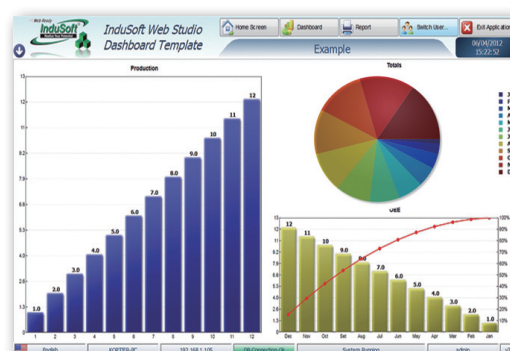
InduSoft

InduSoft Web Studio Dashboard Template

Home Screen

Dashboard

Report

Switch User...

Exit Application

Example

06/04/2012
15:22:52

Production

13
12
11
10
9
8
7
6
5
4
3
2
1
0

1.0
2.0
3.0
4.0
5.0
6.0
7.0
8.0
9.0
10
11
12

1 2 3 4 5 6 7 8 9 10 11 12

Totals

Use

12
11
10
9.0
8.0
7.0
6.0
5.0
4.0
3.0
2.0
1.0

Dec Nov Oct Sep Aug Jul Jun May Apr Mar Feb Jan

100%
90%
80%
70%
60%
50%
40%
30%
20%
10%
0%

13
12
11
10
9
8
7
6
5
4
3
2
1
0

English

KOFTER-PC

192.168.1.105

DB Connection OK

System Running

admin